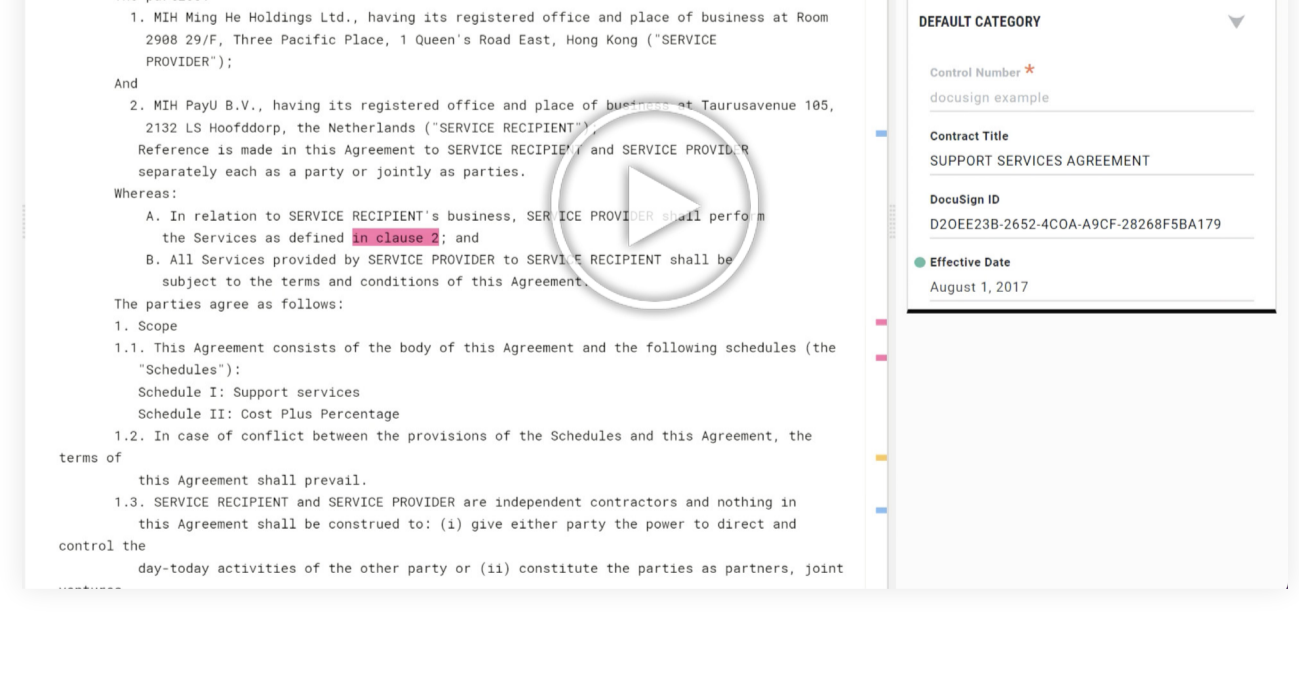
1. MIH Ming He Holdings Ltd., having its registered office and place of business at Room 2908 29/F, Three Pacific Place, 1 Queen's Road East, Hong Kong ("SERVICE PROVIDER");

And

2. MIH PayU B.V., having its registered office and place of bus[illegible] Taurusavenue 105, 2132 LS Hoofddorp, the Netherlands ("SERVICE RECIPIENT"),

Reference is made in this Agreement to SERVICE RECIPIE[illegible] and SERVICE PROVID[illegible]R separately each as a party or jointly as parties.

Whereas:

A. In relation to SERVICE RECIPIENT's business, SER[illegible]ICE PROVIDER shall perfo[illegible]m the Services as defined in clause 2; and

B. All Services provided by SERVICE PROVIDER to SERVI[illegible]E RECIPIENT shall be subject to the terms and conditions of this Agreement.

The parties agree as follows:

1. Scope

1.1. This Agreement consists of the body of this Agreement and the following schedules (the "Schedules"):

Schedule I: Support services

Schedule II: Cost Plus Percentage

1.2. In case of conflict between the provisions of the Schedules and this Agreement, the terms of

this Agreement shall prevail.

1.3. SERVICE RECIPIENT and SERVICE PROVIDER are independent contractors and nothing in this Agreement shall be construed to: (i) give either party the power to direct and control the

day-today activities of the other party or (ii) constitute the parties as partners, joint

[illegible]

DEFAULT CATEGORY

Control Number *

docusign example

Contract Title

SUPPORT SERVICES AGREEMENT

DocuSign ID

D2OEE23B-2652-4COA-A9CF-28268F5BA179

Effective Date

August 1, 2017